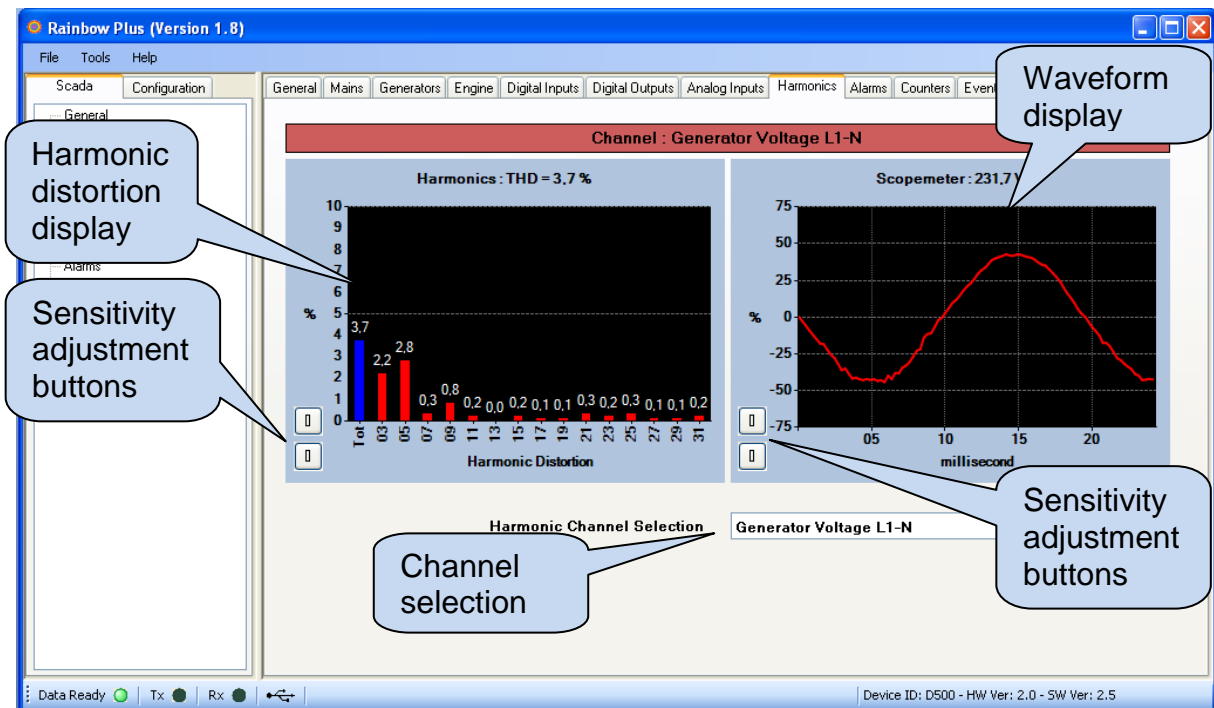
Rainbow Plus (Version 1.8)

File Tools Help

Scada Configuration

General

Alarms

General Mains Generators Engine Digital Inputs Digital Outputs Analog Inputs Harmonics Alarms Counters Event

Waveform display

Channel : Generator Voltage L1-N

Harmonic distortion display

Harmonics : THD = 3,7 %

10 9 8 7 6 5 4 3 2 1 0

%

3,7 2,2 2,8 0,3 0,8 0,2 0,0 0,2 0,1 0,1 0,3 0,2 0,3 0,1 0,1 0,2

Tot 03 05 07 09 11 13 15 17 19 21 23 25 27 29 31

Harmonic Distortion

Sensitivity adjustment buttons

Scopemeter : 231,7 V

75 50 25 0 -25 -50 -75

%

05 10 15 20

millisecond

Harmonic Channel Selection Generator Voltage L1-N

Channel selection

Sensitivity adjustment buttons

Data Ready Tx Rx

Device ID: D500 - HW Ver: 2.0 - SW Ver: 2.5